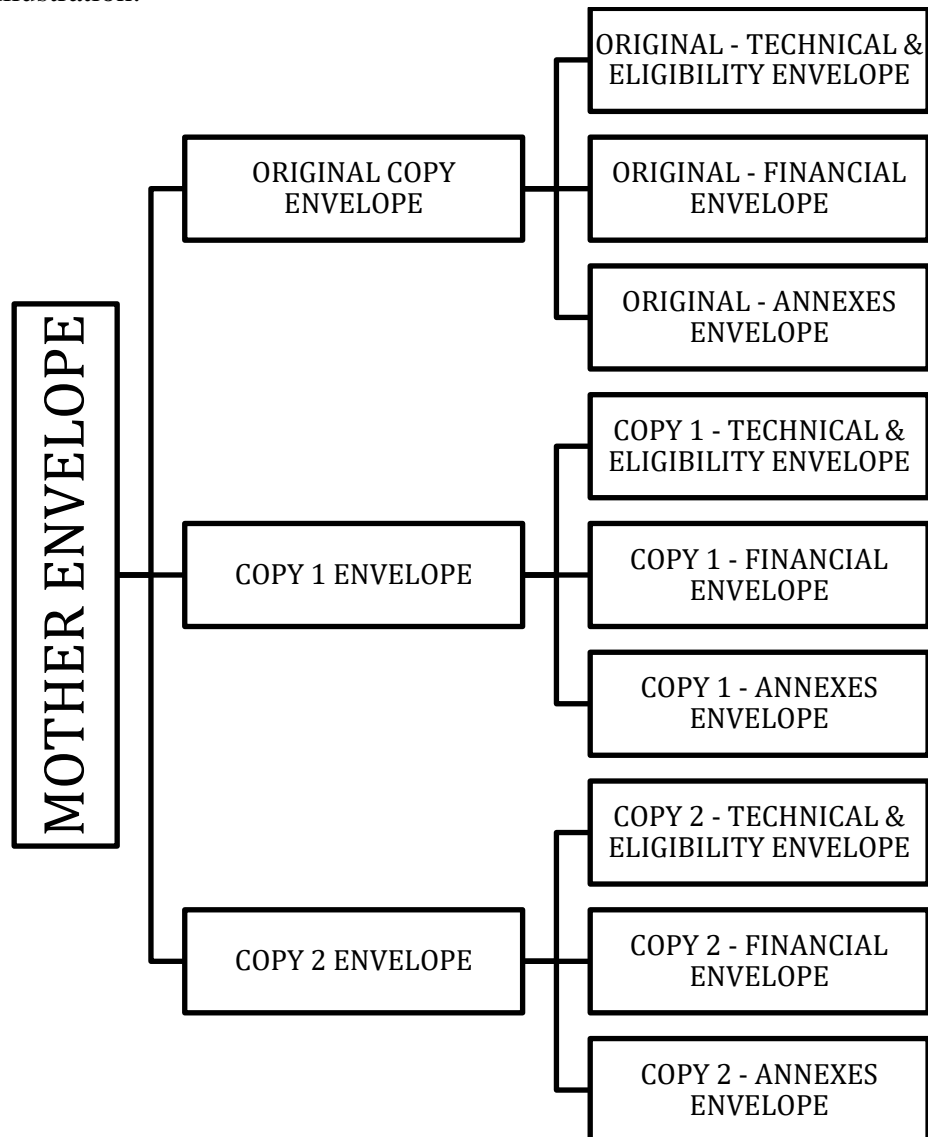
illustration:

MOTHER ENVELOPE

ORIGINAL COPY ENVELOPE

ORIGINAL - TECHNICAL & ELIGIBILITY ENVELOPE

ORIGINAL - FINANCIAL ENVELOPE

ORIGINAL - ANNEXES ENVELOPE

COPY 1 ENVELOPE

COPY 1 - TECHNICAL & ELIGIBILITY ENVELOPE

COPY 1 - FINANCIAL ENVELOPE

COPY 1 - ANNEXES ENVELOPE

COPY 2 ENVELOPE

COPY 2 - TECHNICAL & ELIGIBILITY ENVELOPE

COPY 2 - FINANCIAL ENVELOPE

COPY 2 - ANNEXES ENVELOPE